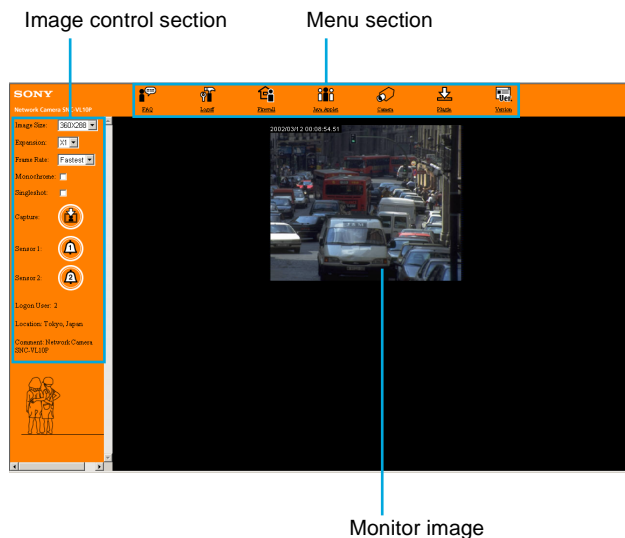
Image control section

Menu section

SONY

Network Camera SNC-VL10P

FAQ Logoff Firewall Java applet Camera Plugin Version

2002/03/12 00:08:54:51

Image Size: 360X288

Expansion: X1

Frame Rate: Fastest

Monochrome:

Singleshot:

Capture:

Sensor 1:

Sensor 2:

Logon User: 2

Location: Tokyo, Japan

Comment: Network Camera SNC-VL10P

Monitor image